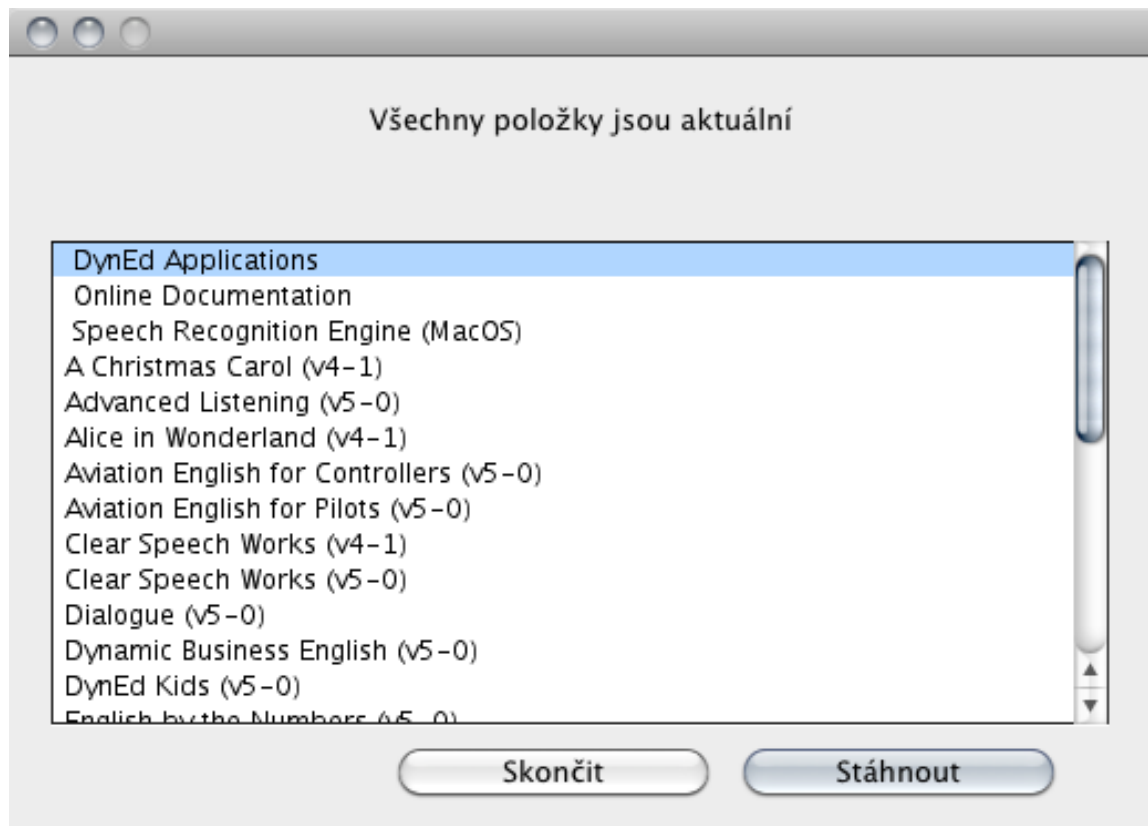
Všechny položky jsou aktuální

DynEd Applications
Online Documentation
Speech Recognition Engine (MacOS)
A Christmas Carol (v4-1)
Advanced Listening (v5-0)
Alice in Wonderland (v4-1)
Aviation English for Controllers (v5-0)
Aviation English for Pilots (v5-0)
Clear Speech Works (v4-1)
Clear Speech Works (v5-0)
Dialogue (v5-0)
Dynamic Business English (v5-0)
DynEd Kids (v5-0)
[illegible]

Skončit
Stáhnout